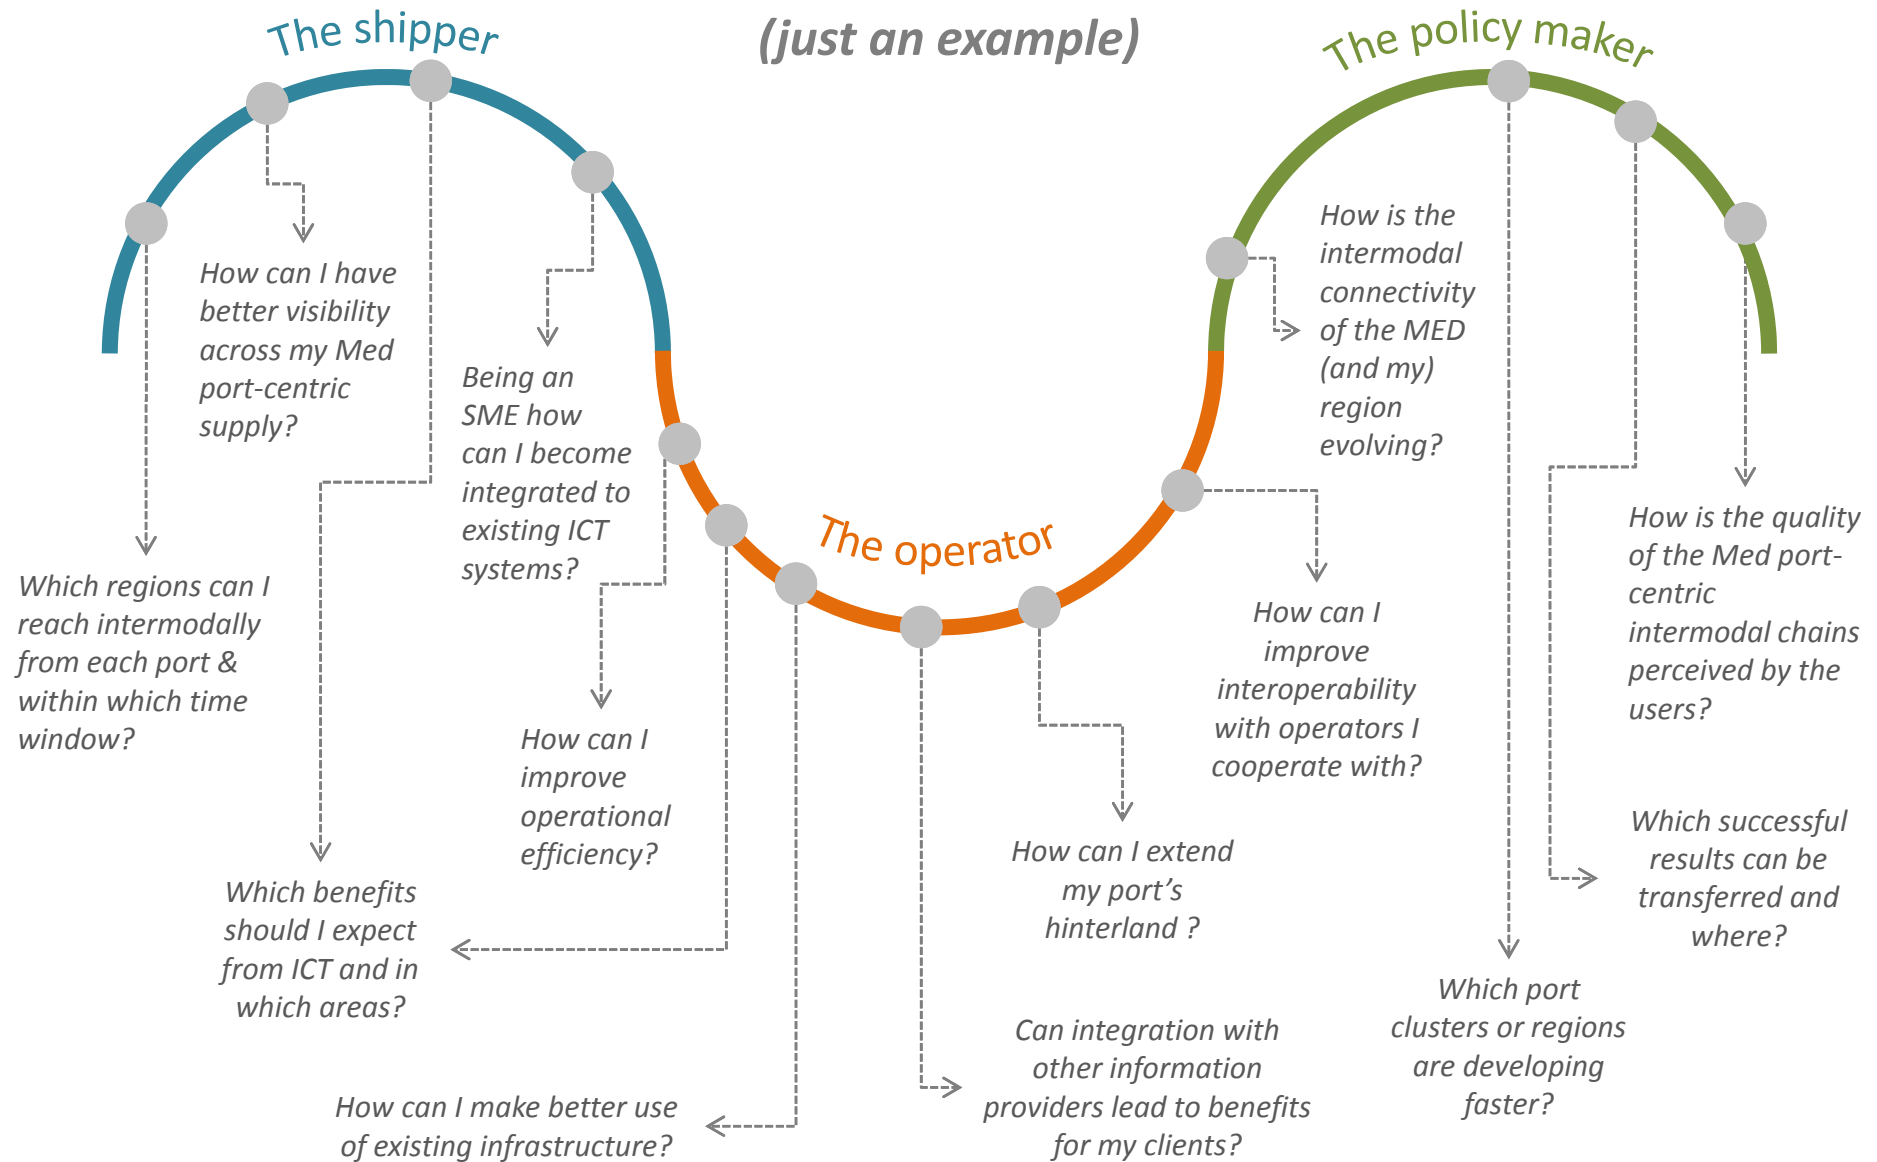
The shipper

(just an example)

The policy maker

How can I have better visibility across my Med port-centric supply?

Which regions can I reach intermodally from each port & within which time window?

Being an SME how can I become integrated to existing ICT systems?

How can I improve operational efficiency?

Which benefits should I expect from ICT and in which areas?

How can I make better use of existing infrastructure?

The operator

How can I extend my port's hinterland ?

Can integration with other information providers lead to benefits for my clients?

How can I improve interoperability with operators I cooperate with?

How is the intermodal connectivity of the MED (and my) region evolving?

How is the quality of the Med port-centric intermodal chains perceived by the users?

Which successful results can be transferred and where?

Which port clusters or regions are developing faster?